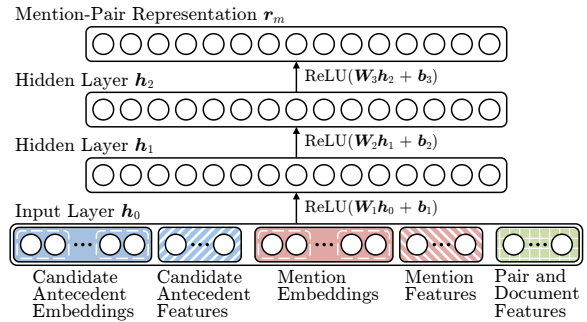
Mention-Pair Representation $\boldsymbol{r}_m$

$\text{ReLU}(\boldsymbol{W}_3\boldsymbol{h}_2 + \boldsymbol{b}_3)$

Hidden Layer $\boldsymbol{h}_2$

$\text{ReLU}(\boldsymbol{W}_2\boldsymbol{h}_1 + \boldsymbol{b}_2)$

Hidden Layer $\boldsymbol{h}_1$

$\text{ReLU}(\boldsymbol{W}_1\boldsymbol{h}_0 + \boldsymbol{b}_1)$

Input Layer $\boldsymbol{h}_0$

Candidate Antecedent Embeddings

Candidate Antecedent Features

Mention Embeddings

Mention Features

Pair and Document Features